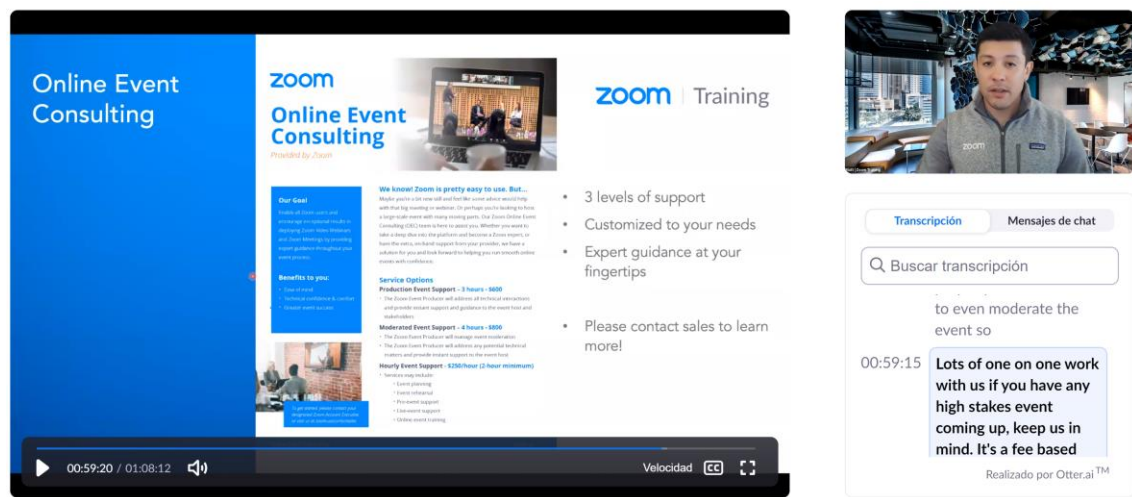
Online Event Consulting

zoom

Online Event Consulting

Provided by Zoom

Our Goal

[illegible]

Benefits to you:

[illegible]

We know! Zoom is pretty easy to use. But...

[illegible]

Service Options

Production Event Support – 3 hours - $600

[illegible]

Moderated Event Support – 4 hours - $800

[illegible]

Hourly Event Support - $250/hour (2-hour minimum)

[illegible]

zoom | Training

• 3 levels of support
• Customized to your needs
• Expert guidance at your fingertips

• Please contact sales to learn more!

00:59:20 / 01:08:12

Velocidad

Transcripción

Mensajes de chat

Buscar transcripción

to even moderate the event so

00:59:15 Lots of one on one work with us if you have any high stakes event coming up, keep us in mind. It's a fee based

Realizado por Otter.ai™